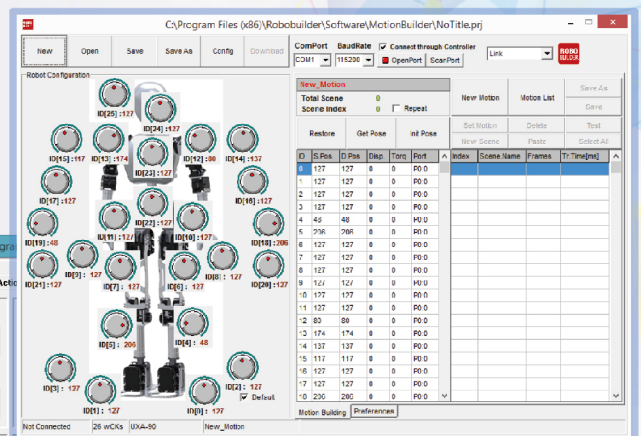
C:\Program Files (x86)\Robobuilder\Software\MotionBuilder\NoTitle.prj

New | Open | Save | Save As | Config | Download

ComPort | BaudRate | Connect through Controller
COM1 | 115200 | OpenPort | ScanPort
Link

Robot Configuration

ID[25] : 127
ID[24] : 127
ID[15] : 117
ID[13] : 174
ID[12] : 80
ID[14] : 137
ID[23] : 127
ID[17] : 127
ID[16] : 127
ID[11] : 127
ID[22] : 127
ID[10] : 127
ID[19] : 48
ID[18] : 206
ID[3] : 127
ID[8] : 127
ID[21] : 127
ID[20] : 127
ID[7] : 127
ID[6] : 127
ID[5] : 206
ID[4] : 48
ID[3] : 127
ID[2] : 127
Default
ID[1] : 127
ID[0] : 127

New_Motion
Total Scene 0
Scene Index 0
Repeat

Restore | Get Pose | Init Pose

New Motion | Motion List | Save As | Save
Set Motion | Delete | Test
New Scene | Paste | Select All

| ID | S.Pos | D.Pos | Disp. | Torq | Port |
|---|---|---|---|---|---|
| 0 | 127 | 127 | 0 | 0 | P0:0 |
| 1 | 127 | 127 | 0 | 0 | P0:0 |
| 2 | 127 | 127 | 0 | 0 | P0:0 |
| 3 | 127 | 127 | 0 | 0 | P0:0 |
| 4 | 48 | 48 | 0 | 0 | P0:0 |
| 5 | 206 | 206 | 0 | 0 | P0:0 |
| 6 | 127 | 127 | 0 | 0 | P0:0 |
| 7 | 127 | 127 | 0 | 0 | P0:0 |
| 8 | 127 | 127 | 0 | 0 | P0:0 |
| 9 | 127 | 127 | 0 | 0 | P0:0 |
| 10 | 127 | 127 | 0 | 0 | P0:0 |
| 11 | 127 | 127 | 0 | 0 | P0:0 |
| 12 | 80 | 80 | 0 | 0 | P0:0 |
| 13 | 174 | 174 | 0 | 0 | P0:0 |
| 14 | 137 | 137 | 0 | 0 | P0:0 |
| 15 | 117 | 117 | 0 | 0 | P0:0 |
| 16 | 127 | 127 | 0 | 0 | P0:0 |
| 17 | 127 | 127 | 0 | 0 | P0:0 |
| 18 | 206 | 206 | 0 | 0 | P0:0 |

| Index | Scene.Name | Frames | Tr. Time[ms] |
|---|---|---|---|

Motion Building | Preferences

Not Connected | 26 wCKs | UXA-90 | New_Motion